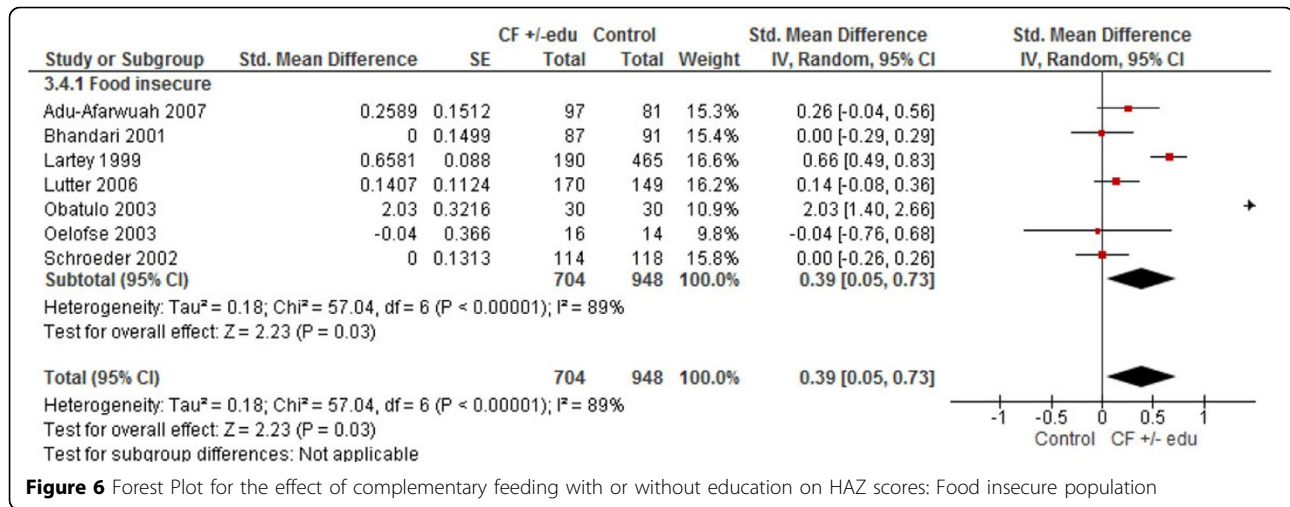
| Study or Subgroup | Std. Mean Difference | SE | CF +/-edu Total | Control Total | Weight | Std. Mean Difference IV, Random, 95% CI |
|---|---|---|---|---|---|---|
| **3.4.1 Food insecure** | | | | | | |
| Adu-Afarwuah 2007 | 0.2589 | 0.1512 | 97 | 81 | 15.3% | 0.26 [-0.04, 0.56] |
| Bhandari 2001 | 0 | 0.1499 | 87 | 91 | 15.4% | 0.00 [-0.29, 0.29] |
| Lartey 1999 | 0.6581 | 0.088 | 190 | 465 | 16.6% | 0.66 [0.49, 0.83] |
| Lutter 2006 | 0.1407 | 0.1124 | 170 | 149 | 16.2% | 0.14 [-0.08, 0.36] |
| Obatulo 2003 | 2.03 | 0.3216 | 30 | 30 | 10.9% | 2.03 [1.40, 2.66] |
| Oelofse 2003 | -0.04 | 0.366 | 16 | 14 | 9.8% | -0.04 [-0.76, 0.68] |
| Schroeder 2002 | 0 | 0.1313 | 114 | 118 | 15.8% | 0.00 [-0.26, 0.26] |
| **Subtotal (95% CI)** | | | **704** | **948** | **100.0%** | **0.39 [0.05, 0.73]** |

Heterogeneity: Tau² = 0.18; Chi² = 57.04, df = 6 (P < 0.00001); I² = 89%
Test for overall effect: Z = 2.23 (P = 0.03)

**Total (95% CI)** **704** **948** **100.0%** **0.39 [0.05, 0.73]**

Heterogeneity: Tau² = 0.18; Chi² = 57.04, df = 6 (P < 0.00001); I² = 89%
Test for overall effect: Z = 2.23 (P = 0.03)
Test for subgroup differences: Not applicable

Std. Mean Difference
IV, Random, 95% CI
-1 -0.5 0 0.5 1
Control CF +/- edu

**Figure 6** Forest Plot for the effect of complementary feeding with or without education on HAZ scores: Food insecure population